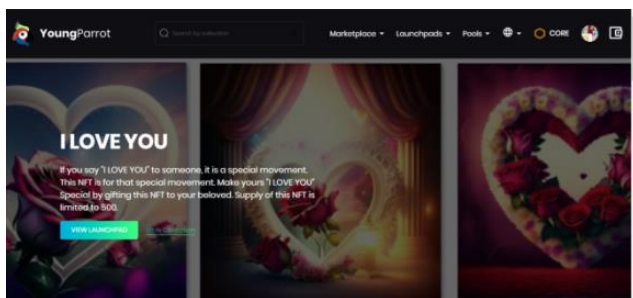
YoungParrot

Search by collection

Marketplace ▾ Launchpads ▾ Pools ▾ ⊕ ▾ CORE

I LOVE YOU

If you say "I LOVE YOU" to someone, it is a special movement. This NFT is for that special movement. Make yours "I LOVE YOU" Special by gifting this NFT to your beloved. Supply of this NFT is limited to 500.

VIEW LAUNCHPAD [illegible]